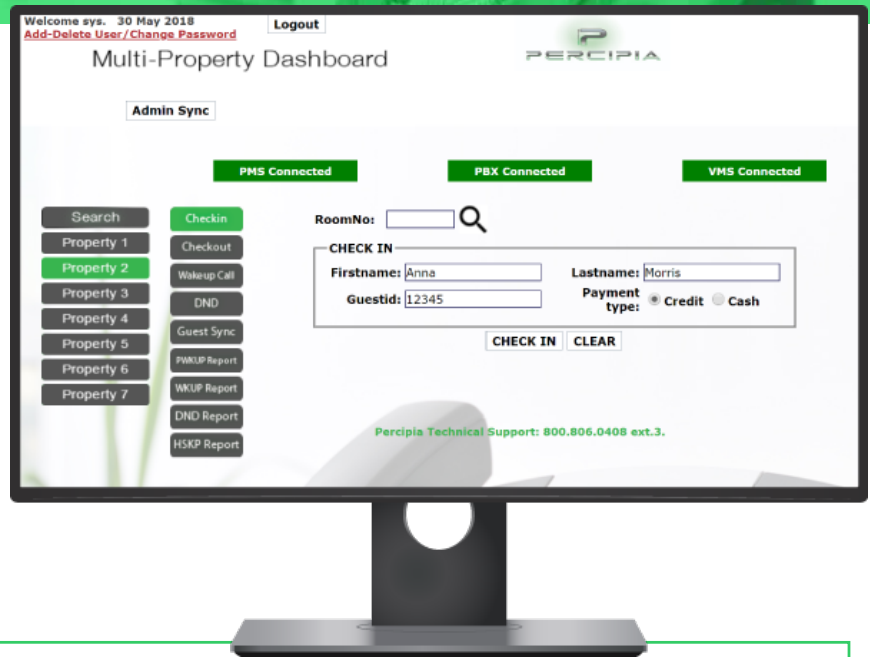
Welcome sys. 30 May 2018
Add-Delete User/Change Password
Logout
Multi-Property Dashboard
PERCIPIA
Admin Sync

PMS Connected
PBX Connected
VMS Connected

Search
Property 1
Property 2
Property 3
Property 4
Property 5
Property 6
Property 7

Checkin
Checkout
Wakeup Call
DND
Guest Sync
PWKUP Report
WKUP Report
DND Report
HSKP Report

RoomNo:
CHECK IN
Firstname: Anna
Lastname: Morris
Guestid: 12345
Payment type: Credit Cash
CHECK IN
CLEAR

Percipia Technical Support: 800.806.0408 ext.3.